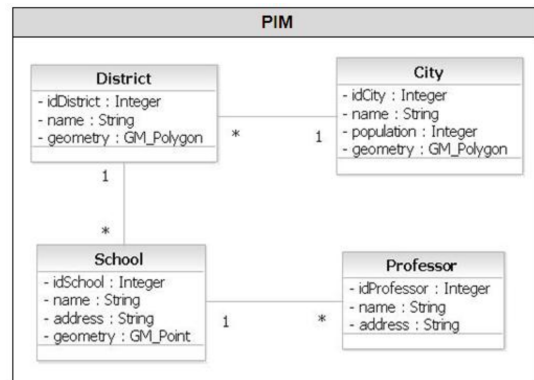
PIM

District
- idDistrict : Integer
- name : String
- geometry : GM_Polygon

City
- idCity : Integer
- name : String
- population : Integer
- geometry : GM_Polygon

*
1
1
*

School
- idSchool : Integer
- name : String
- address : String
- geometry : GM_Point

Professor
- idProfessor : Integer
- name : String
- address : String

1
*